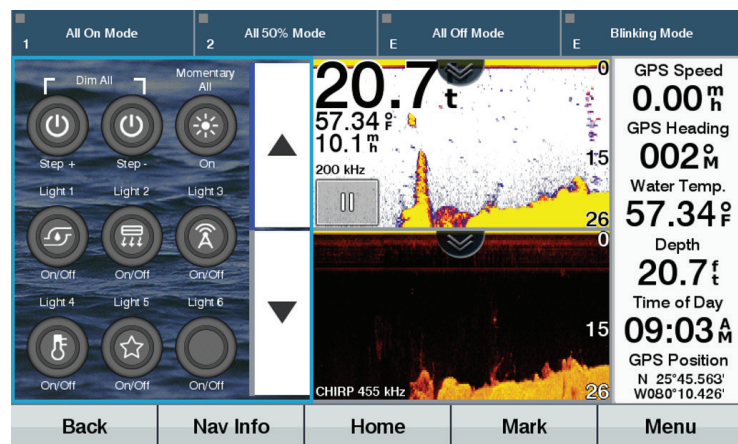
1 All On Mode
2 All 50% Mode
E All Off Mode
E Blinking Mode

Dim All
Momentary All
Step +
Step -
On
Light 1
Light 2
Light 3
On/Off
On/Off
On/Off
Light 4
Light 5
Light 6
On/Off
On/Off
On/Off

20.7 ft
57.34 °F
10.1 mh
200 kHz
0
15
26
0
15
26
CHIRP 455 kHz

GPS Speed
0.00 mh
GPS Heading
002 °M
Water Temp.
57.34 °F
Depth
20.7 ft
Time of Day
09:03 AM
GPS Position
N 25°45.563'
W080°10.426'

Back
Nav Info
Home
Mark
Menu